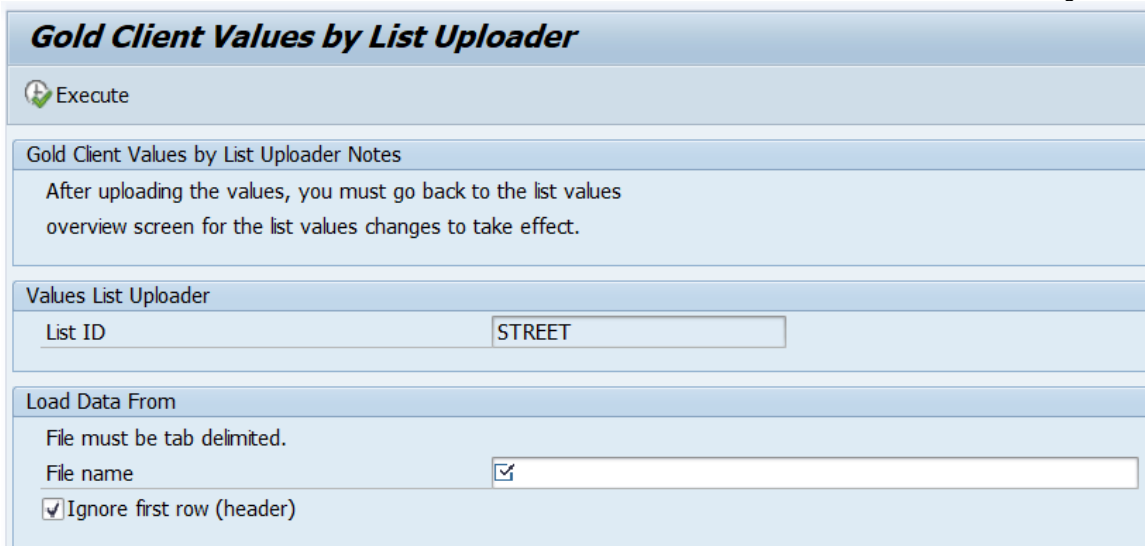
Gold Client Values by List Uploader

Execute

Gold Client Values by List Uploader Notes

After uploading the values, you must go back to the list values overview screen for the list values changes to take effect.

Values List Uploader

List ID | STREET

Load Data From

File must be tab delimited.

File name

Ignore first row (header)